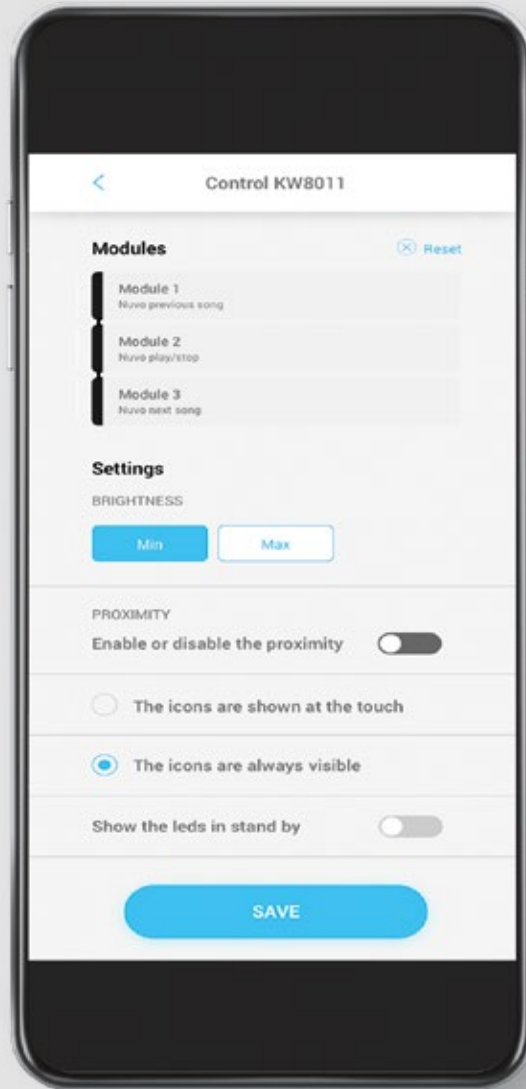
<

Control KW8011

Modules

Reset

Module 1
Nuvo previous song

Module 2
Nuvo play/stop

Module 3
Nuvo next song

Settings

BRIGHTNESS

Min

Max

PROXIMITY

Enable or disable the proximity

The icons are shown at the touch

The icons are always visible

Show the leds in stand by

SAVE